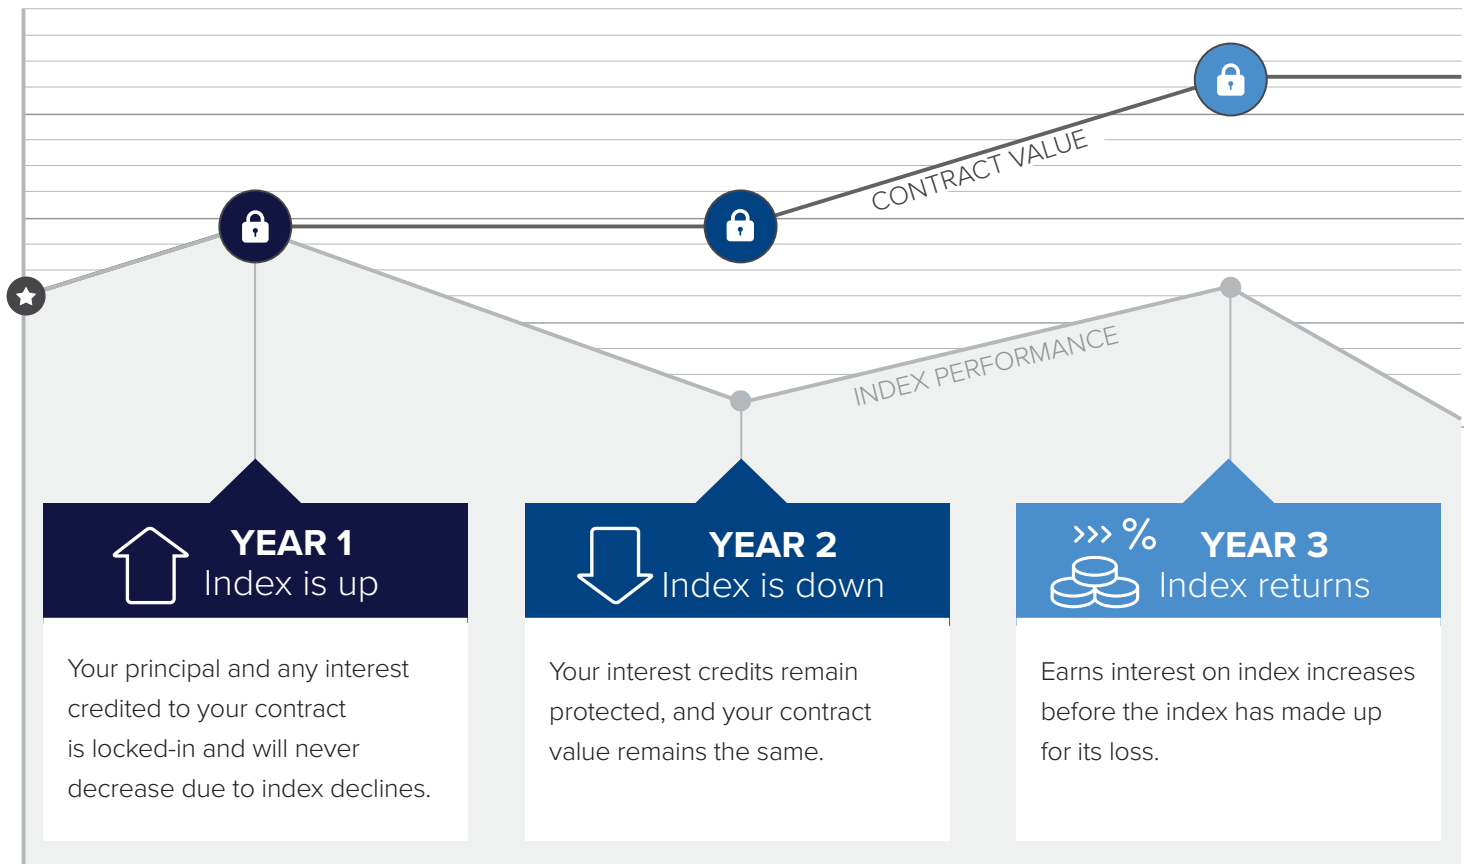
CONTRACT VALUE

INDEX PERFORMANCE

YEAR 1
Index is up

Your principal and any interest credited to your contract is locked-in and will never decrease due to index declines.

YEAR 2
Index is down

Your interest credits remain protected, and your contract value remains the same.

%
YEAR 3
Index returns

Earns interest on index increases before the index has made up for its loss.